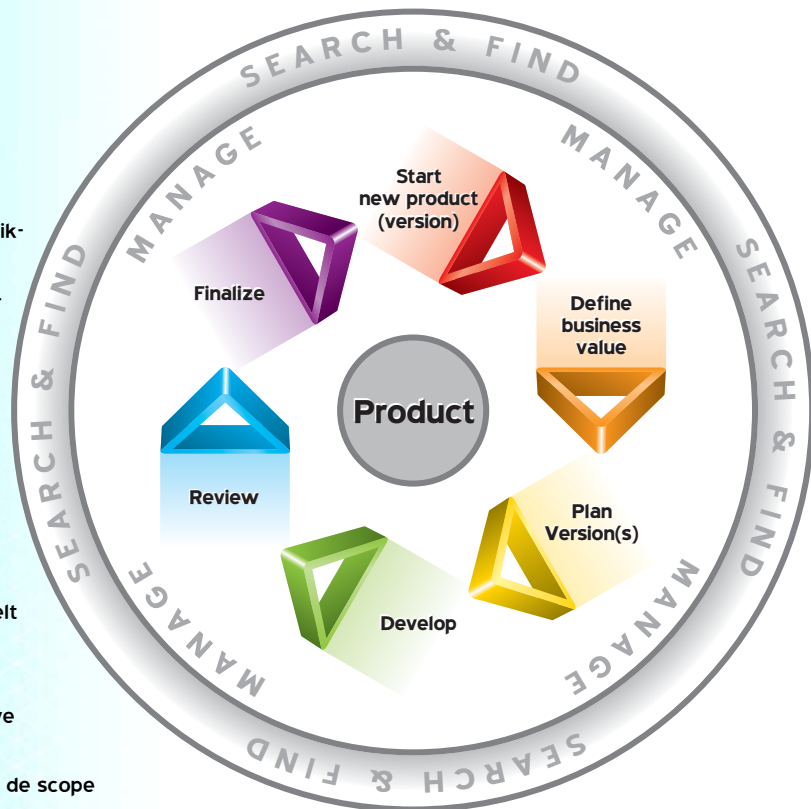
SEARCH & FIND
MANAGE
SEARCH & FIND
MANAGE
SEARCH & FIND
MANAGE
SEARCH & FIND
MANAGE

Start new product (version)

Define business value

Plan Version(s)

Develop

Review

Finalize

Product

ik-

elt

ve

de scope